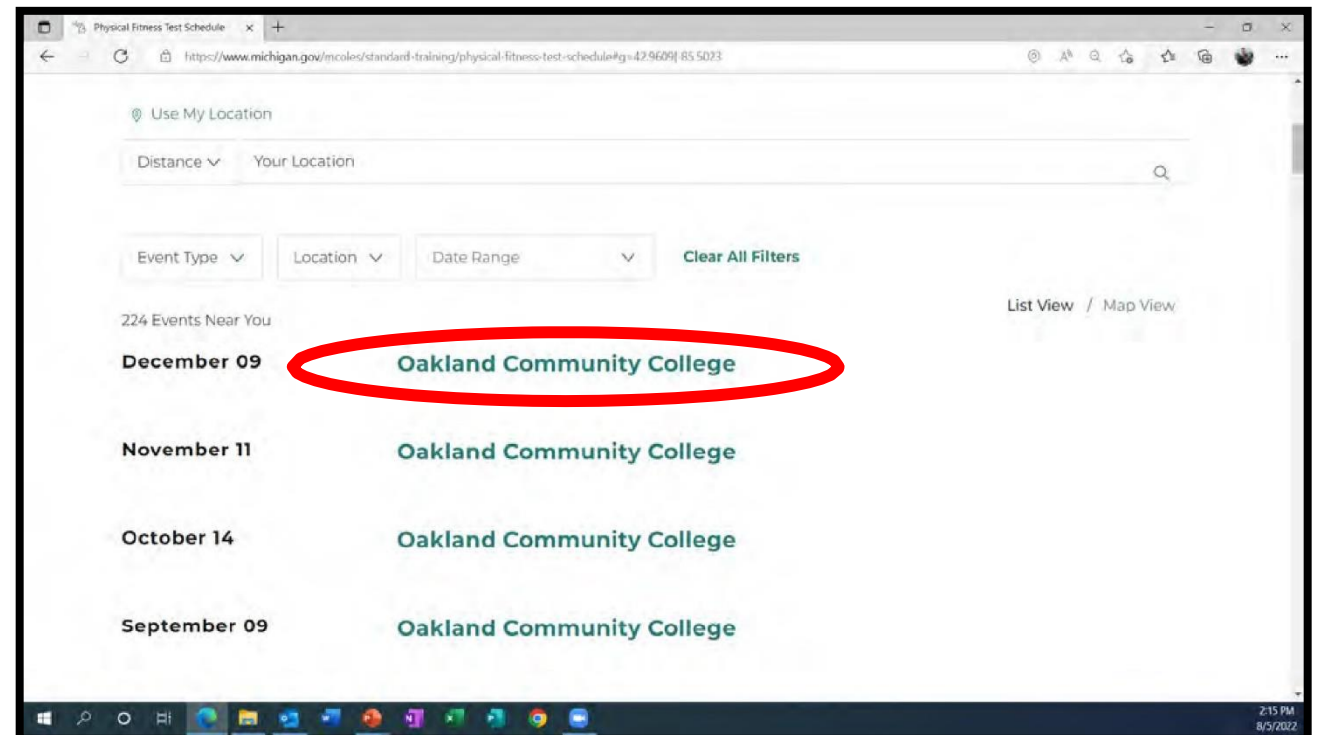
Physical Fitness Test Schedule

https://www.michigan.gov/mcoles/standard-training/physical-fitness-test-schedule#g=42.9609|-85.5023

Use My Location

Distance

Your Location

Event Type

Location

Date Range

Clear All Filters

List View / Map View

224 Events Near You

December 09 Oakland Community College

November 11 Oakland Community College

October 14 Oakland Community College

September 09 Oakland Community College

2:15 PM
8/5/2022